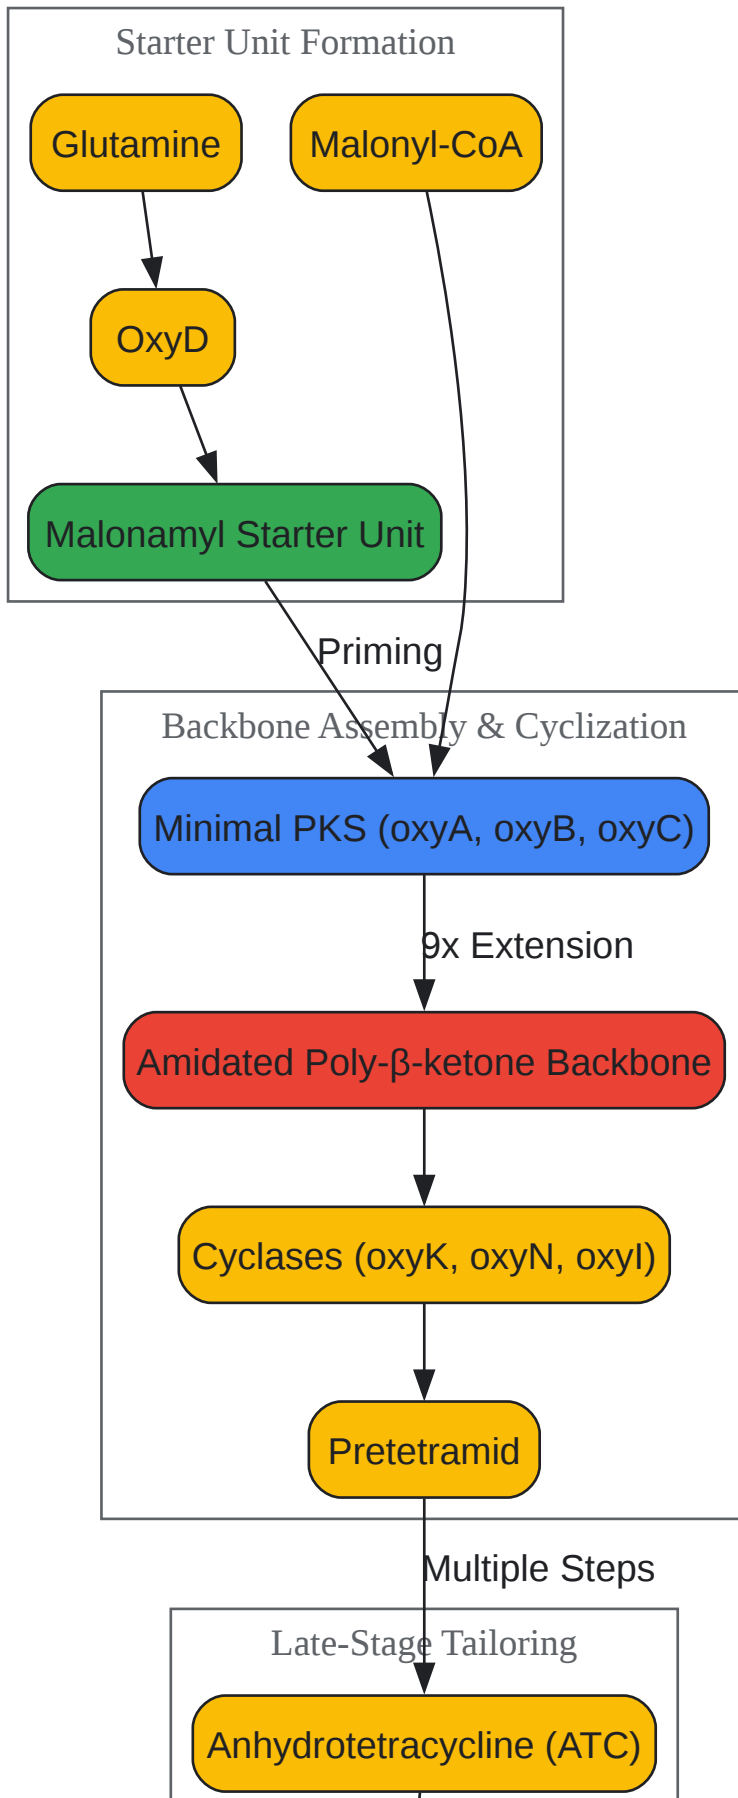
Starter Unit Formation

Glutamine

Malonyl-CoA

OxyD

Malonamyl Starter Unit

Priming

Backbone Assembly & Cyclization

Minimal PKS (oxyA, oxyB, oxyC)

9x Extension

Amidated Poly-β-ketone Backbone

Cyclases (oxyK, oxyN, oxyI)

Pretetramid

Multiple Steps

Late-Stage Tailoring

Anhydrotetracycline (ATC)